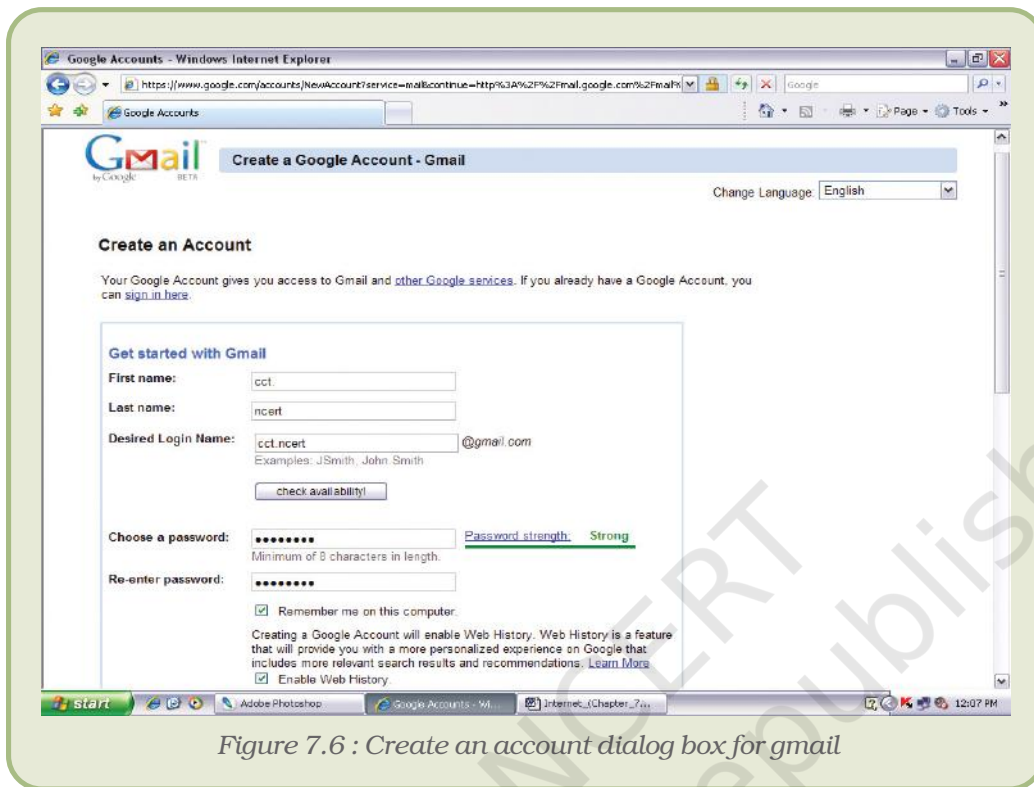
Google Accounts - Windows Internet Explorer

https://www.google.com/accounts/NewAccount?service=mail&continue=http%3A%2F%2Fmail.google.com%2Fmail%

Google

Google Accounts

Page Tools

Gmail by Google BETA

Create a Google Account - Gmail

Change Language: English

Create an Account

Your Google Account gives you access to Gmail and other Google services. If you already have a Google Account, you can sign in here.

Get started with Gmail

First name: cct.

Last name: ncert

Desired Login Name: cct.ncert @gmail.com

Examples: JSmith, John.Smith

check availability!

Choose a password: •••••••• Password strength: Strong

Minimum of 8 characters in length.

Re-enter password: ••••••••

Remember me on this computer.

Creating a Google Account will enable Web History. Web History is a feature that will provide you with a more personalized experience on Google that includes more relevant search results and recommendations. Learn More

Enable Web History.

start Adobe Photoshop Google Accounts - Wi... Internet_(Chapter_7... 12:07 PM

Figure 7.6 : Create an account dialog box for gmail

NCERT
republish